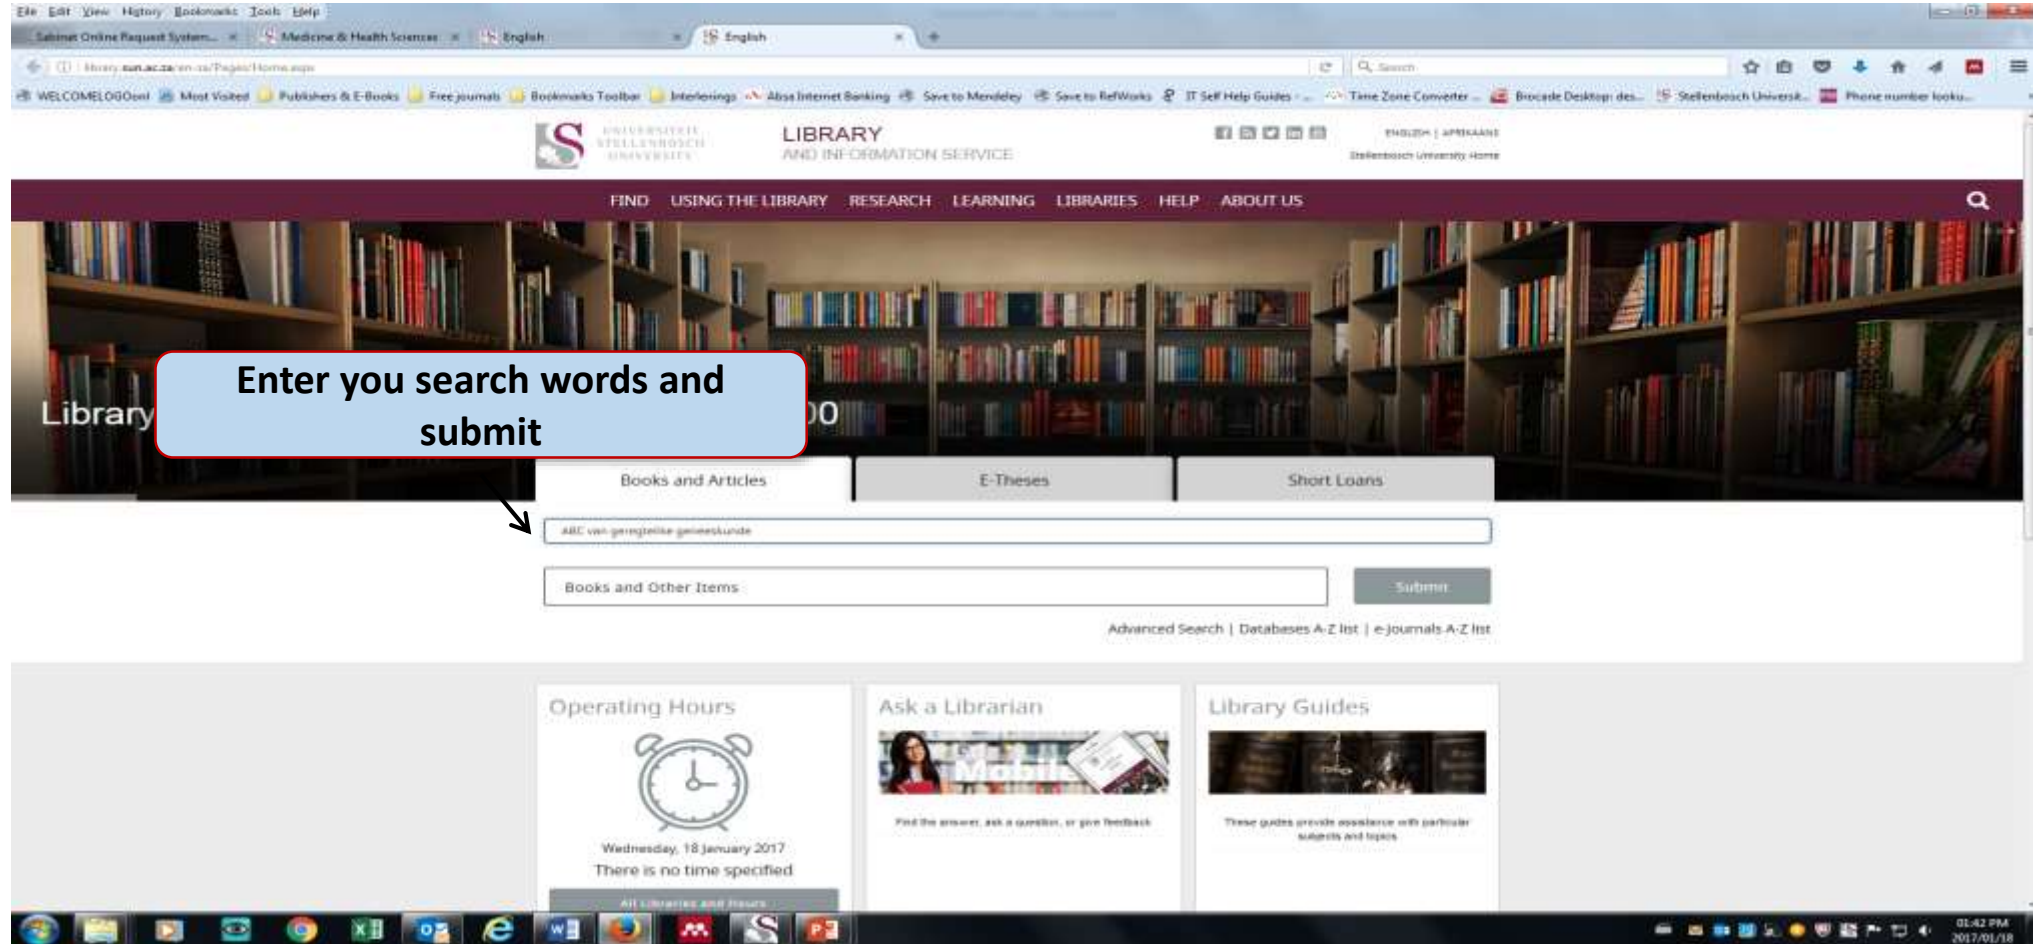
File Edit View History Bookmarks Tools Help

Sabinet Online Request System... × Medicine & Health Sciences × English × English ×

library.sun.ac.za/en-za/Pages/Home.aspx

Search

WELCOMELOGOon! Most Visited Publishers & E-Books Free journals Bookmarks Toolbar Interlenings Absa Internet Banking Save to Mendeley Save to RefWorks IT Self Help Guides Time Zone Converter Brocade Desktop: des... Stellenbosch Universit... Phone number looku...

UNIVERSITEIT STELLENBOSCH UNIVERSITY

LIBRARY
AND INFORMATION SERVICE

ENGLISH | AFRIKAANS
Stellenbosch University Home

FIND USING THE LIBRARY RESEARCH LEARNING LIBRARIES HELP ABOUT US

Library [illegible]00

Enter you search words and submit

Books and Articles | E-Theses | Short Loans

ABC van geregtelike geneeskunde

Books and Other Items

Submit

Advanced Search | Databases A-Z list | e-Journals A-Z list

Operating Hours

Wednesday, 18 January 2017
There is no time specified

All Libraries and Hours

Ask a Librarian

Mobile

Find the answer, ask a question, or give feedback

Library Guides

These guides provide assistance with particular subjects and topics

01:42 PM
2017/01/18